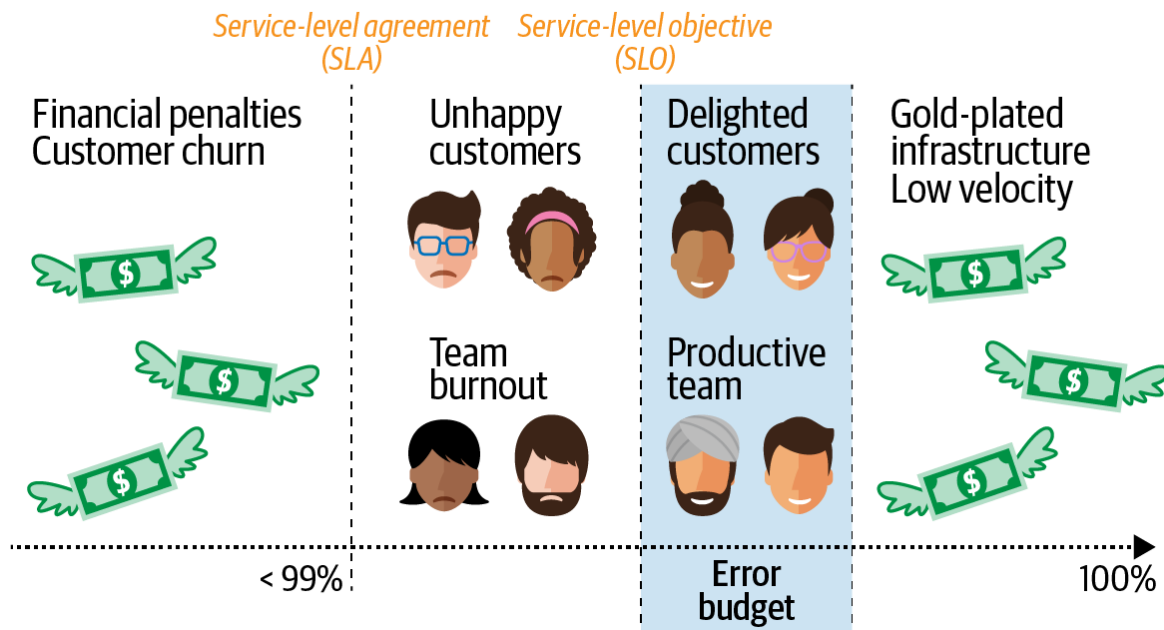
Service-level agreement (SLA)

Service-level objective (SLO)

Financial penalties
Customer churn

Unhappy customers

Delighted customers

Gold-plated infrastructure
Low velocity

$

$

$

$

$

$

Team burnout

Productive team

< 99%

Error budget

100%